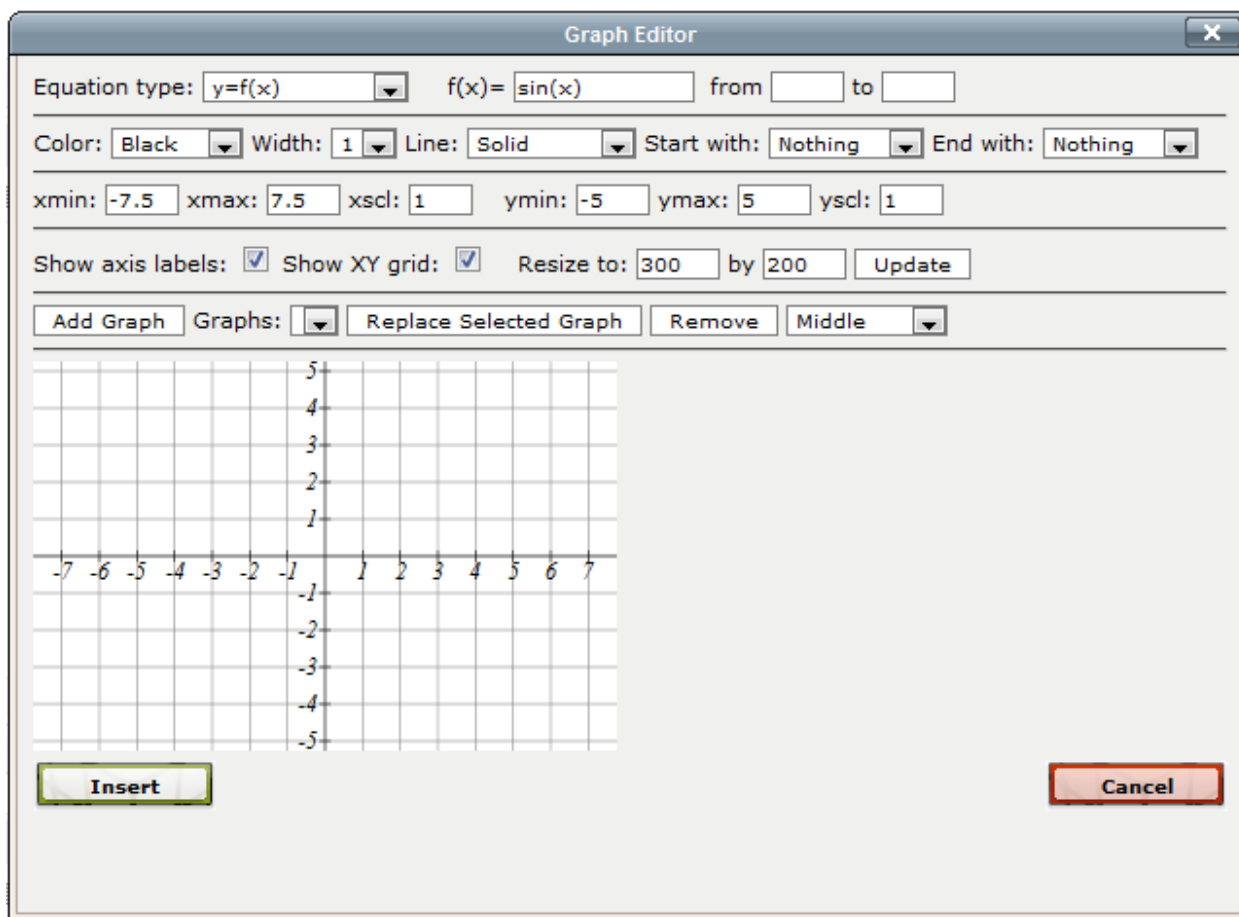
Graph Editor

Equation type: y=f(x) f(x)= sin(x) from to

Color: Black Width: 1 Line: Solid Start with: Nothing End with: Nothing

xmin: -7.5 xmax: 7.5 xscl: 1 ymin: -5 ymax: 5 yscl: 1

Show axis labels: Show XY grid: Resize to: 300 by 200 Update

Add Graph Graphs: Replace Selected Graph Remove Middle

5
4
3
2
1
-7 -6 -5 -4 -3 -2 -1 1 2 3 4 5 6 7
-1
-2
-3
-4
-5

Insert

Cancel